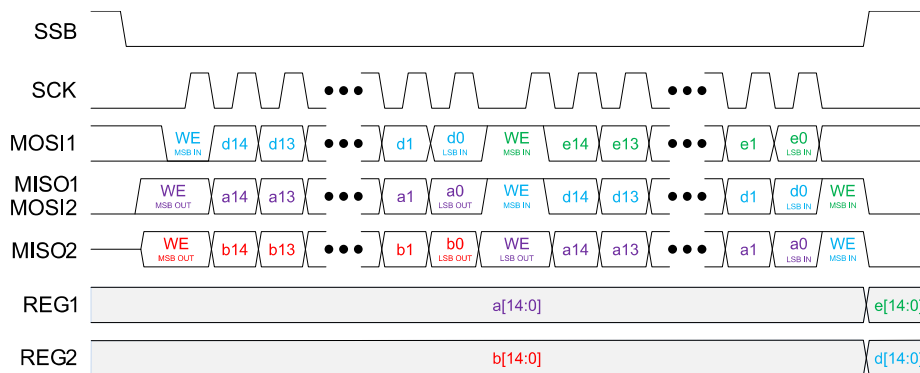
SSB

SCK

MOSI1 WE MSB IN d14 d13 ••• d1 d0 LSB IN WE MSB IN e14 e13 ••• e1 e0 LSB IN

MISO1 MOSI2 WE MSB OUT a14 a13 ••• a1 a0 LSB OUT WE MSB IN d14 d13 ••• d1 d0 LSB IN WE MSB IN

MISO2 WE MSB OUT b14 b13 ••• b1 b0 LSB OUT WE LSB OUT a14 a13 ••• a1 a0 LSB IN WE MSB IN

REG1 a[14:0] e[14:0

REG2 b[14:0] d[14:0